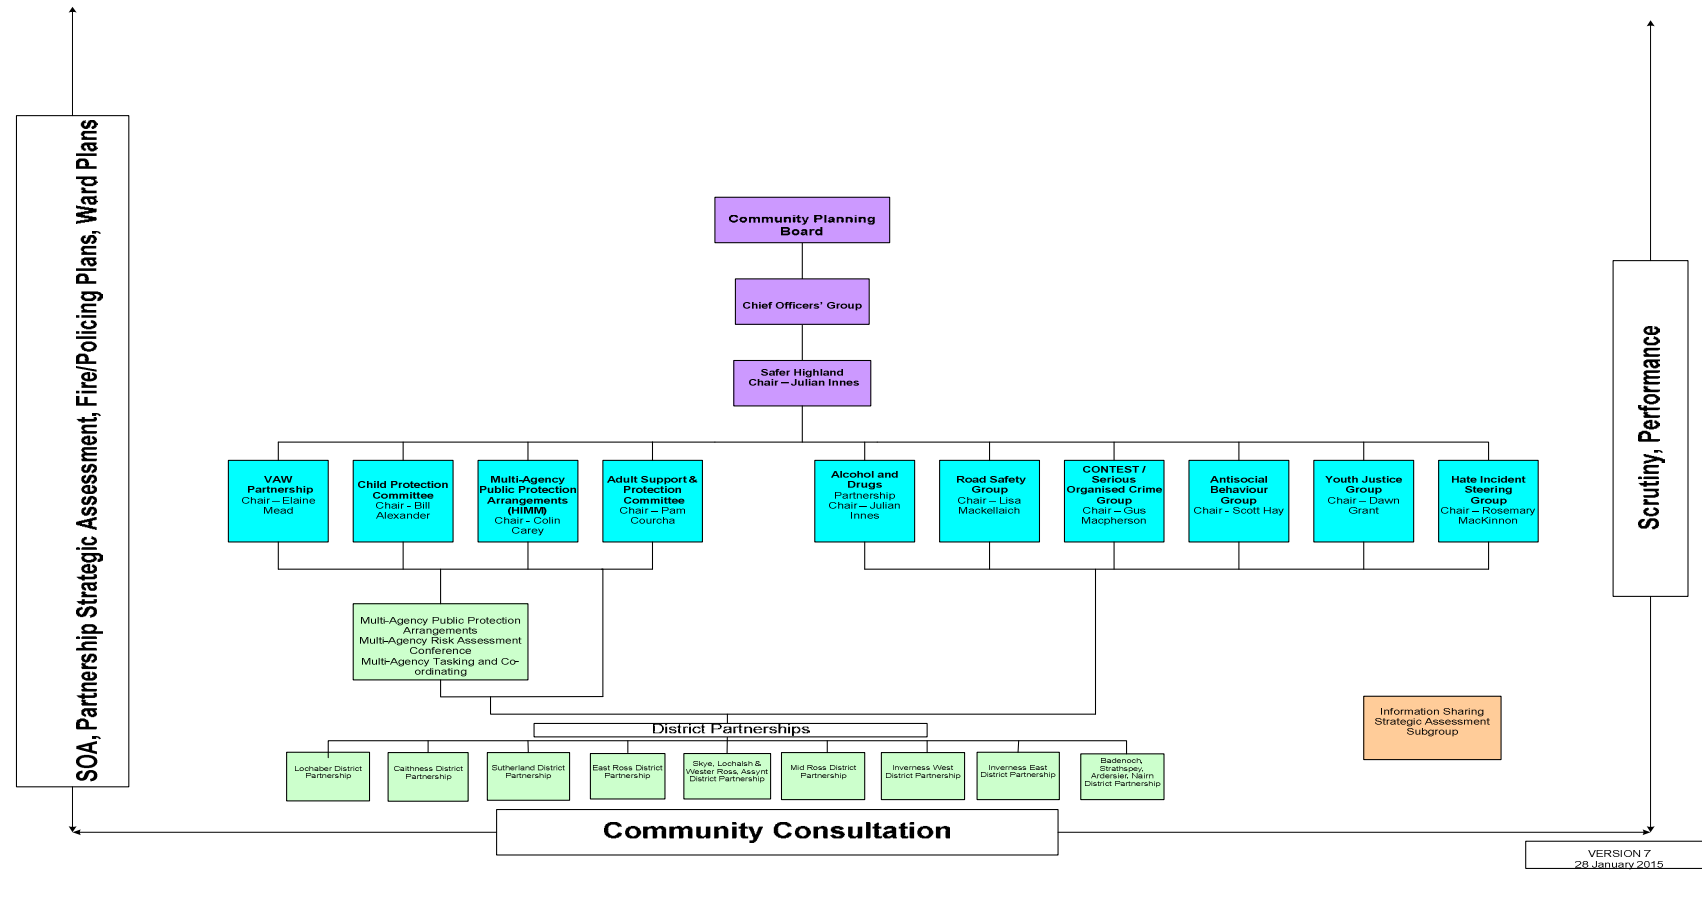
SOA, Partnership Strategic Assessment, Fire/Policing Plans, Ward Plans

Community Planning Board

Chief Officers' Group

Safer Highland
Chair – Julian Innes

VAW Partnership
Chair – Elaine Mead

Child Protection Committee
Chair - Bill Alexander

Multi-Agency Public Protection Arrangements (HIMM)
Chair - Colin Carey

Adult Support & Protection Committee
Chair – Pam Courcha

Alcohol and Drugs Partnership
Chair – Julian Innes

Road Safety Group
Chair – Lisa Mackellaich

CONTEST / Serious Organised Crime Group
Chair – Gus Macpherson

Antisocial Behaviour Group
Chair - Scott Hay

Youth Justice Group
Chair – Dawn Grant

Hate Incident Steering Group
Chair – Rosemary MacKinnon

Scrutiny, Performance

Multi-Agency Public Protection Arrangements
Multi-Agency Risk Assessment Conference
Multi-Agency Tasking and Co-ordinating

District Partnerships

Lochaber District Partnership

Caithness District Partnership

Sutherland District Partnership

East Ross District Partnership

Skye, Lochalsh & Wester Ross, Assynt District Partnership

Mid Ross District Partnership

Inverness West District Partnership

Inverness East District Partnership

Badenoch, Strathspey, Ardersier, Nairn District Partnership

Information Sharing Strategic Assessment Subgroup

Community Consultation

VERSION 7
28 January 2015